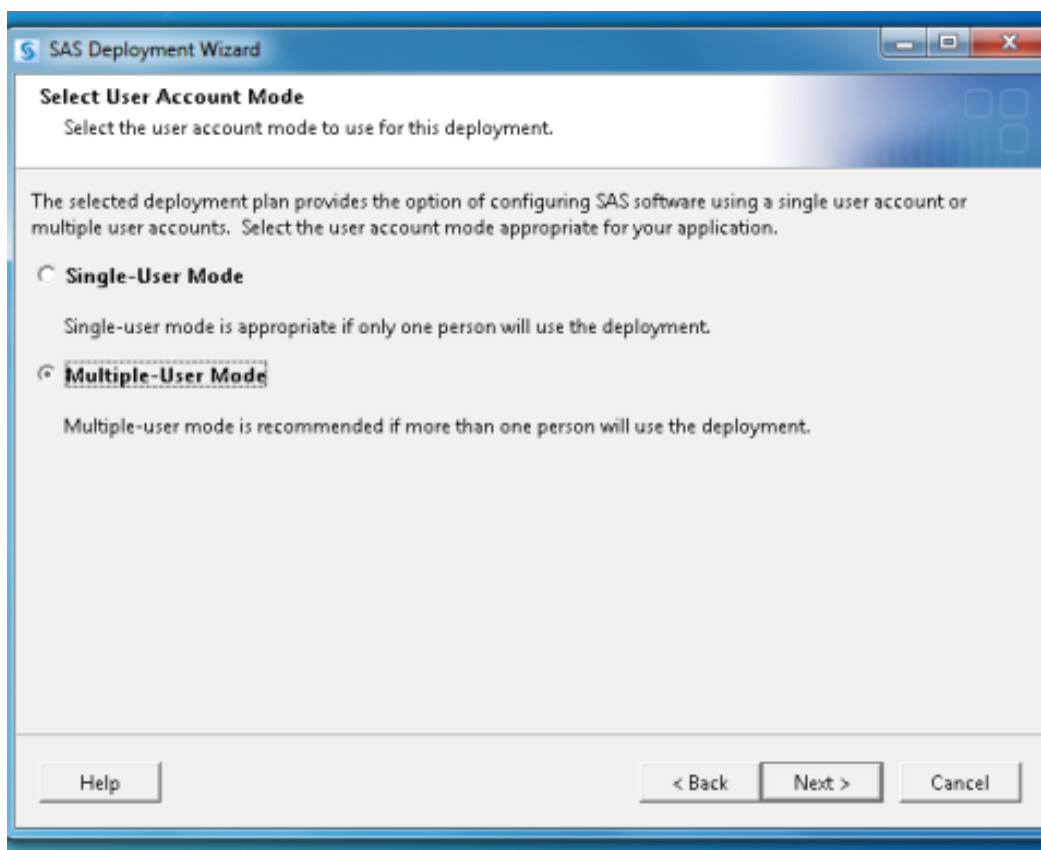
SAS Deployment Wizard

Select User Account Mode

Select the user account mode to use for this deployment.

The selected deployment plan provides the option of configuring SAS software using a single user account or multiple user accounts. Select the user account mode appropriate for your application.

Single-User Mode

Single-user mode is appropriate if only one person will use the deployment.

Multiple-User Mode

Multiple-user mode is recommended if more than one person will use the deployment.

Help

< Back

Next >

Cancel